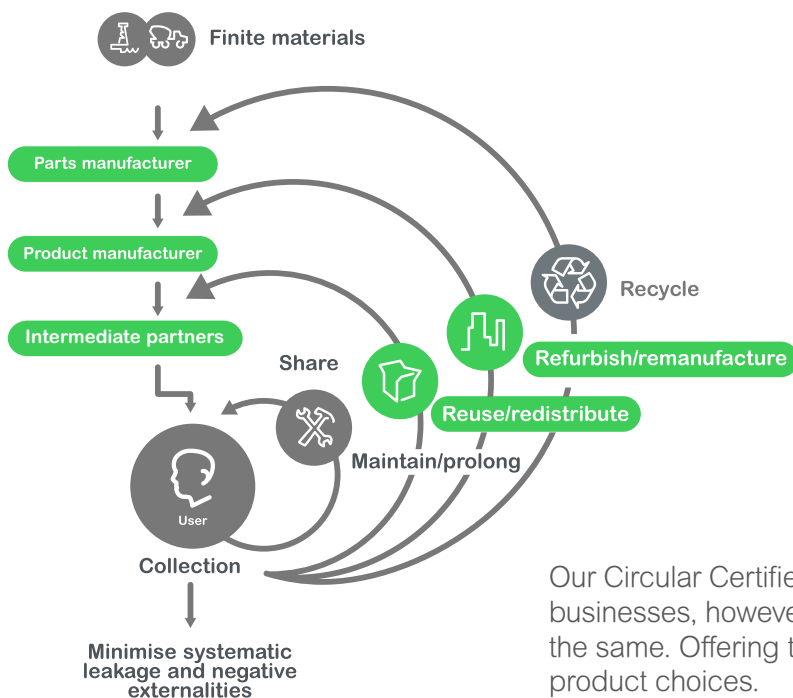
Finite materials

Parts manufacturer

Product manufacturer

Intermediate partners

Recycle

Refurbish/remanufacture

Share

Reuse/redistribute

Maintain/prolong

User

Collection

Minimise systematic leakage and negative externalities

Our Circular Certifi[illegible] businesses, howeve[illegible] the same. Offering t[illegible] product choices.